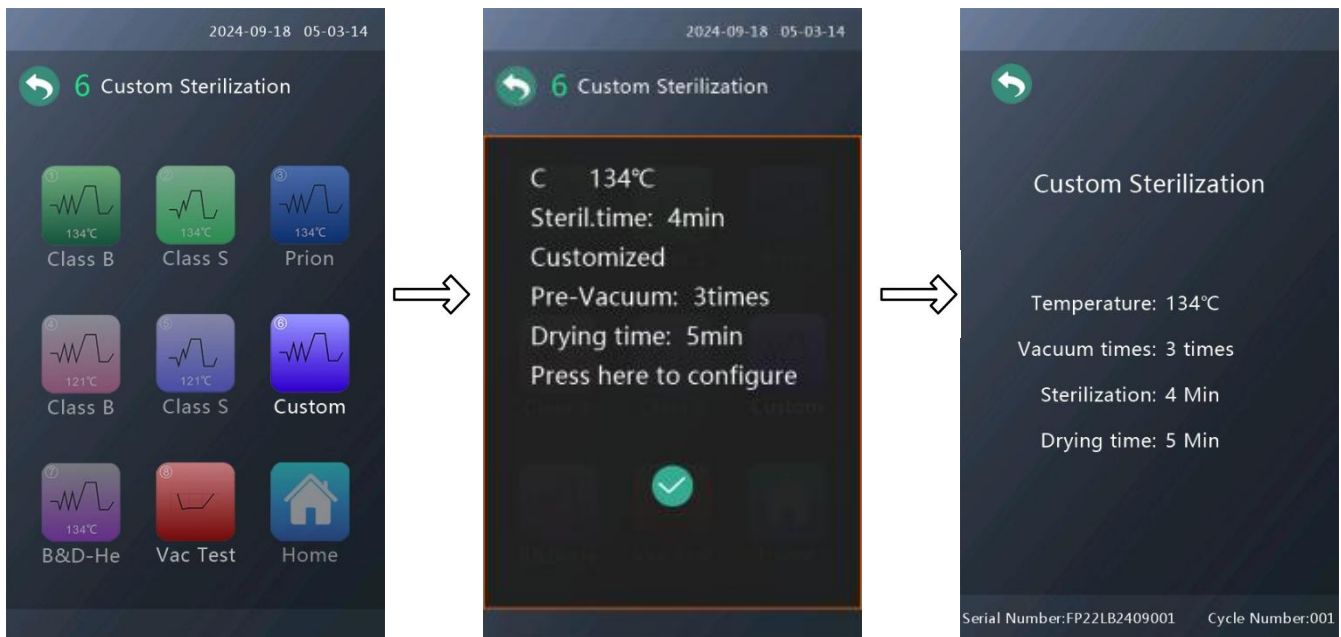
2024-09-18 05-03-14

6 Custom Sterilization

①
134℃
Class B

②
134℃
Class S

③
134℃
Prion

④
121℃
Class B

⑤
121℃
Class S

⑥
Custom

⑦
134℃
B&D-He

⑧
Vac Test

Home

2024-09-18 05-03-14

6 Custom Sterilization

C 134℃
Steril.time: 4min
Customized
Pre-Vacuum: 3times
Drying time: 5min
Press here to configure

Custom Sterilization

Temperature: 134℃
Vacuum times: 3 times
Sterilization: 4 Min
Drying time: 5 Min

Serial Number:FP22LB2409001 Cycle Number:001